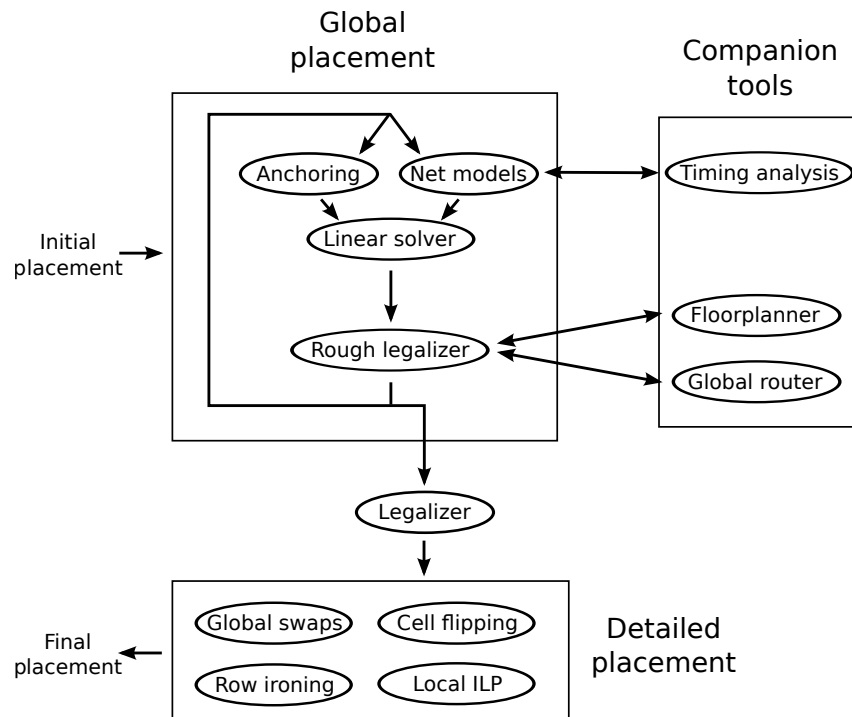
Global placement

Companion tools

Anchoring

Net models

Timing analysis

Linear solver

Initial placement

Floorplanner

Rough legalizer

Global router

Legalizer

Global swaps

Cell flipping

Detailed placement

Final placement

Row ironing

Local ILP